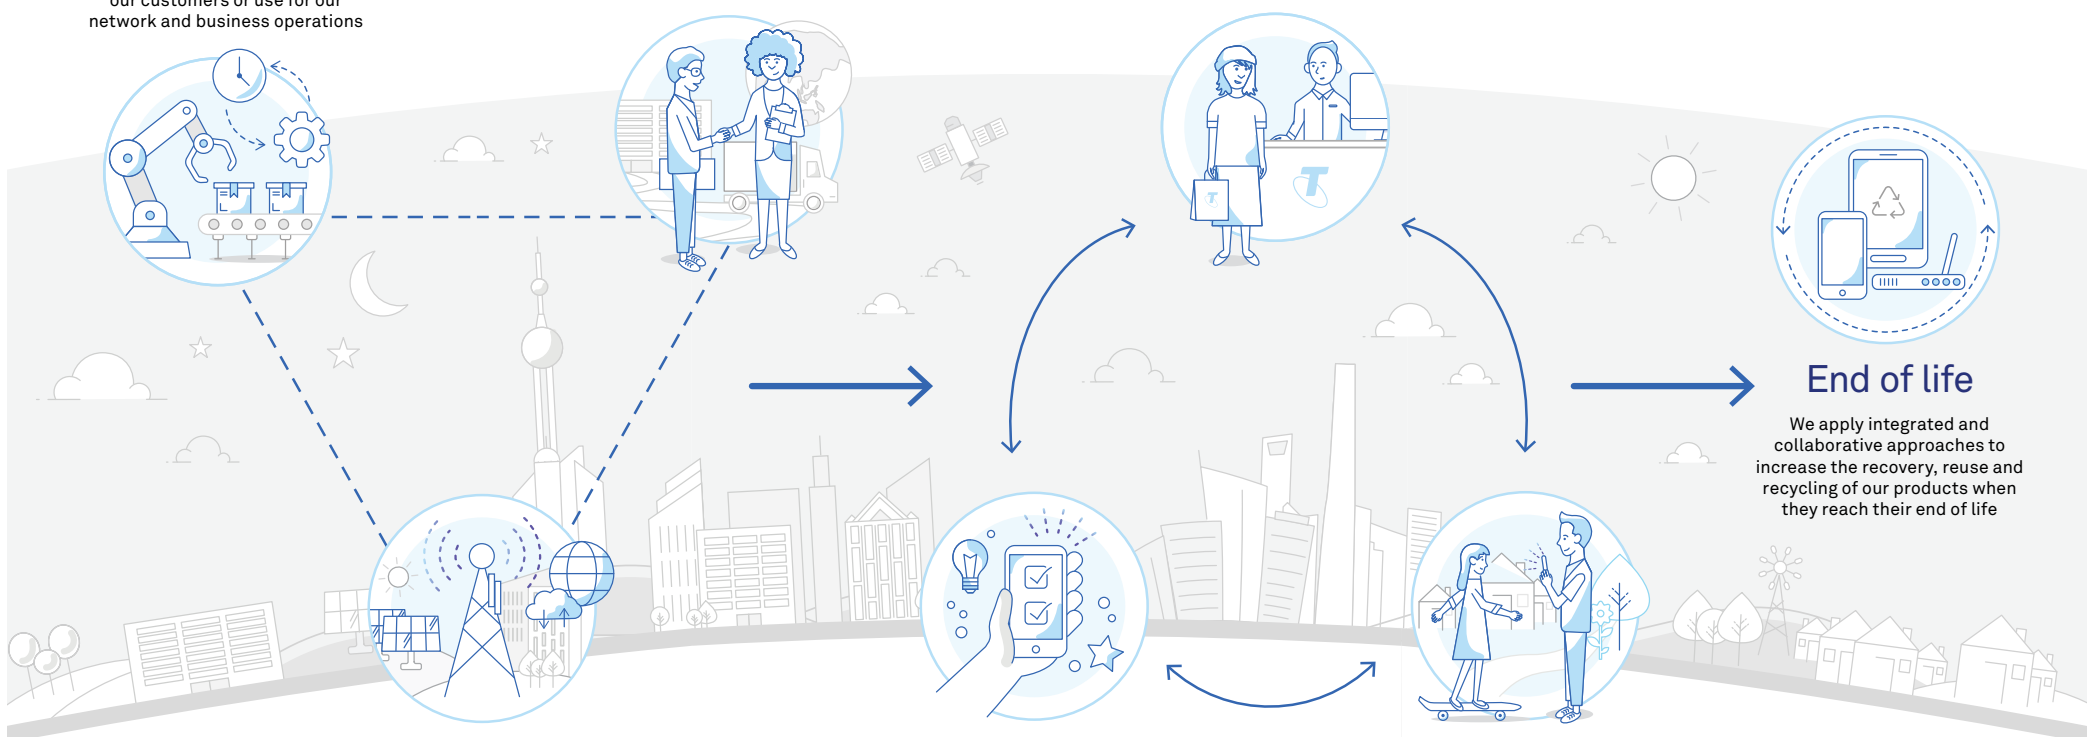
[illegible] customers or use for our network and business operations

End of life

We apply integrated and collaborative approaches to increase the recovery, reuse and recycling of our products when they reach their end of life